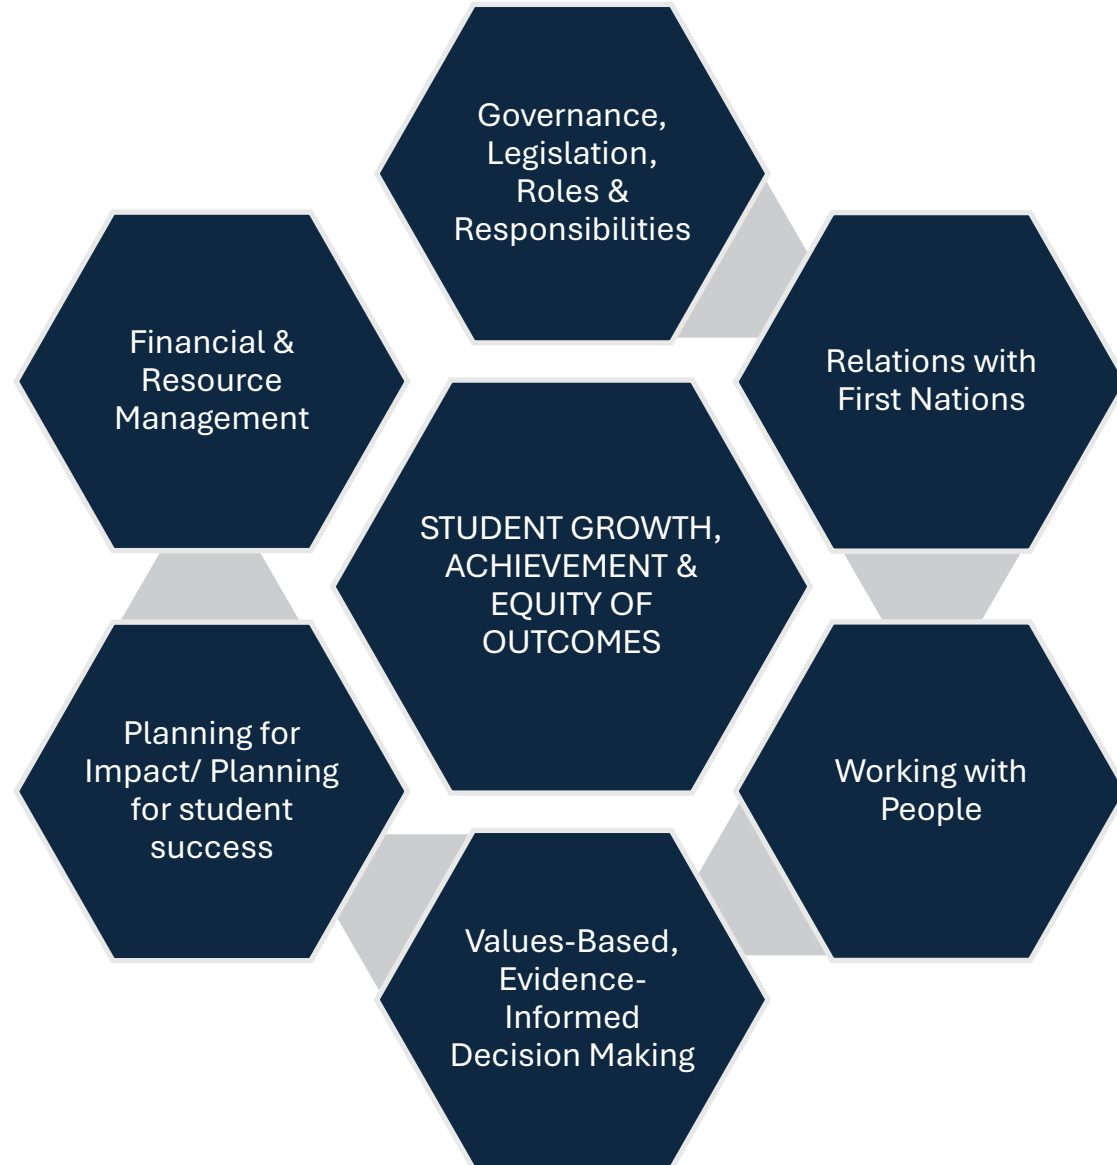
Governance, Legislation, Roles & Responsibilities

Financial & Resource Management

Relations with First Nations

STUDENT GROWTH, ACHIEVEMENT & EQUITY OF OUTCOMES

Planning for Impact/ Planning for student success

Working with People

Values-Based, Evidence-Informed Decision Making